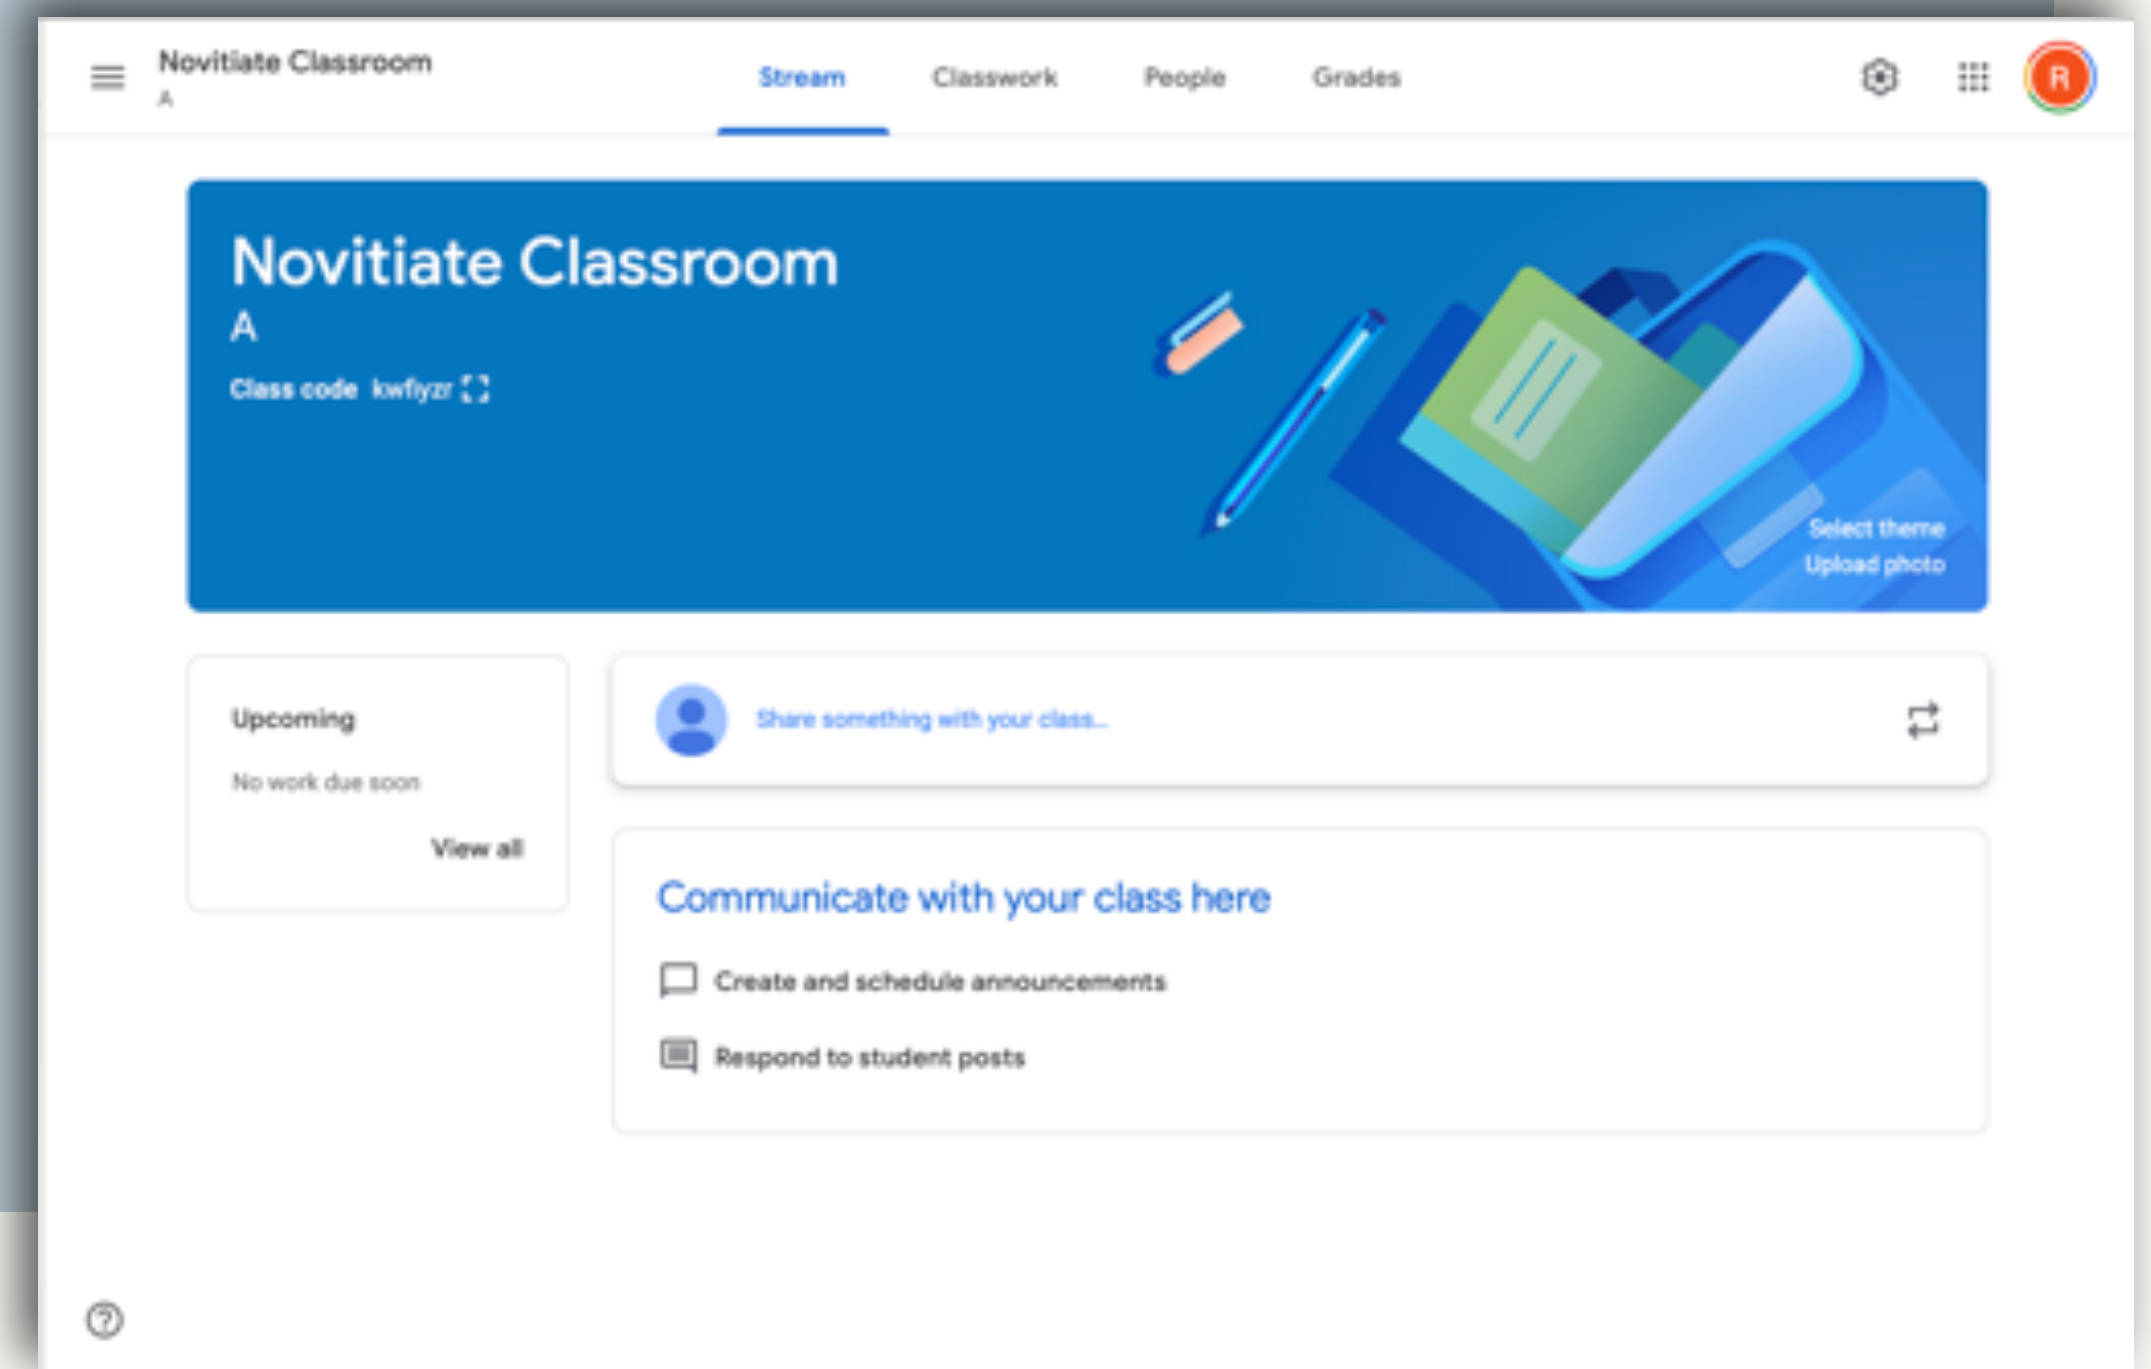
Novitiate Classroom
A

Stream Classwork People Grades

R

Novitiate Classroom
A
Class code kwfiyzr

Select theme
Upload photo

Upcoming

No work due soon

View all

Share something with your class...

Communicate with your class here

Create and schedule announcements

Respond to student posts